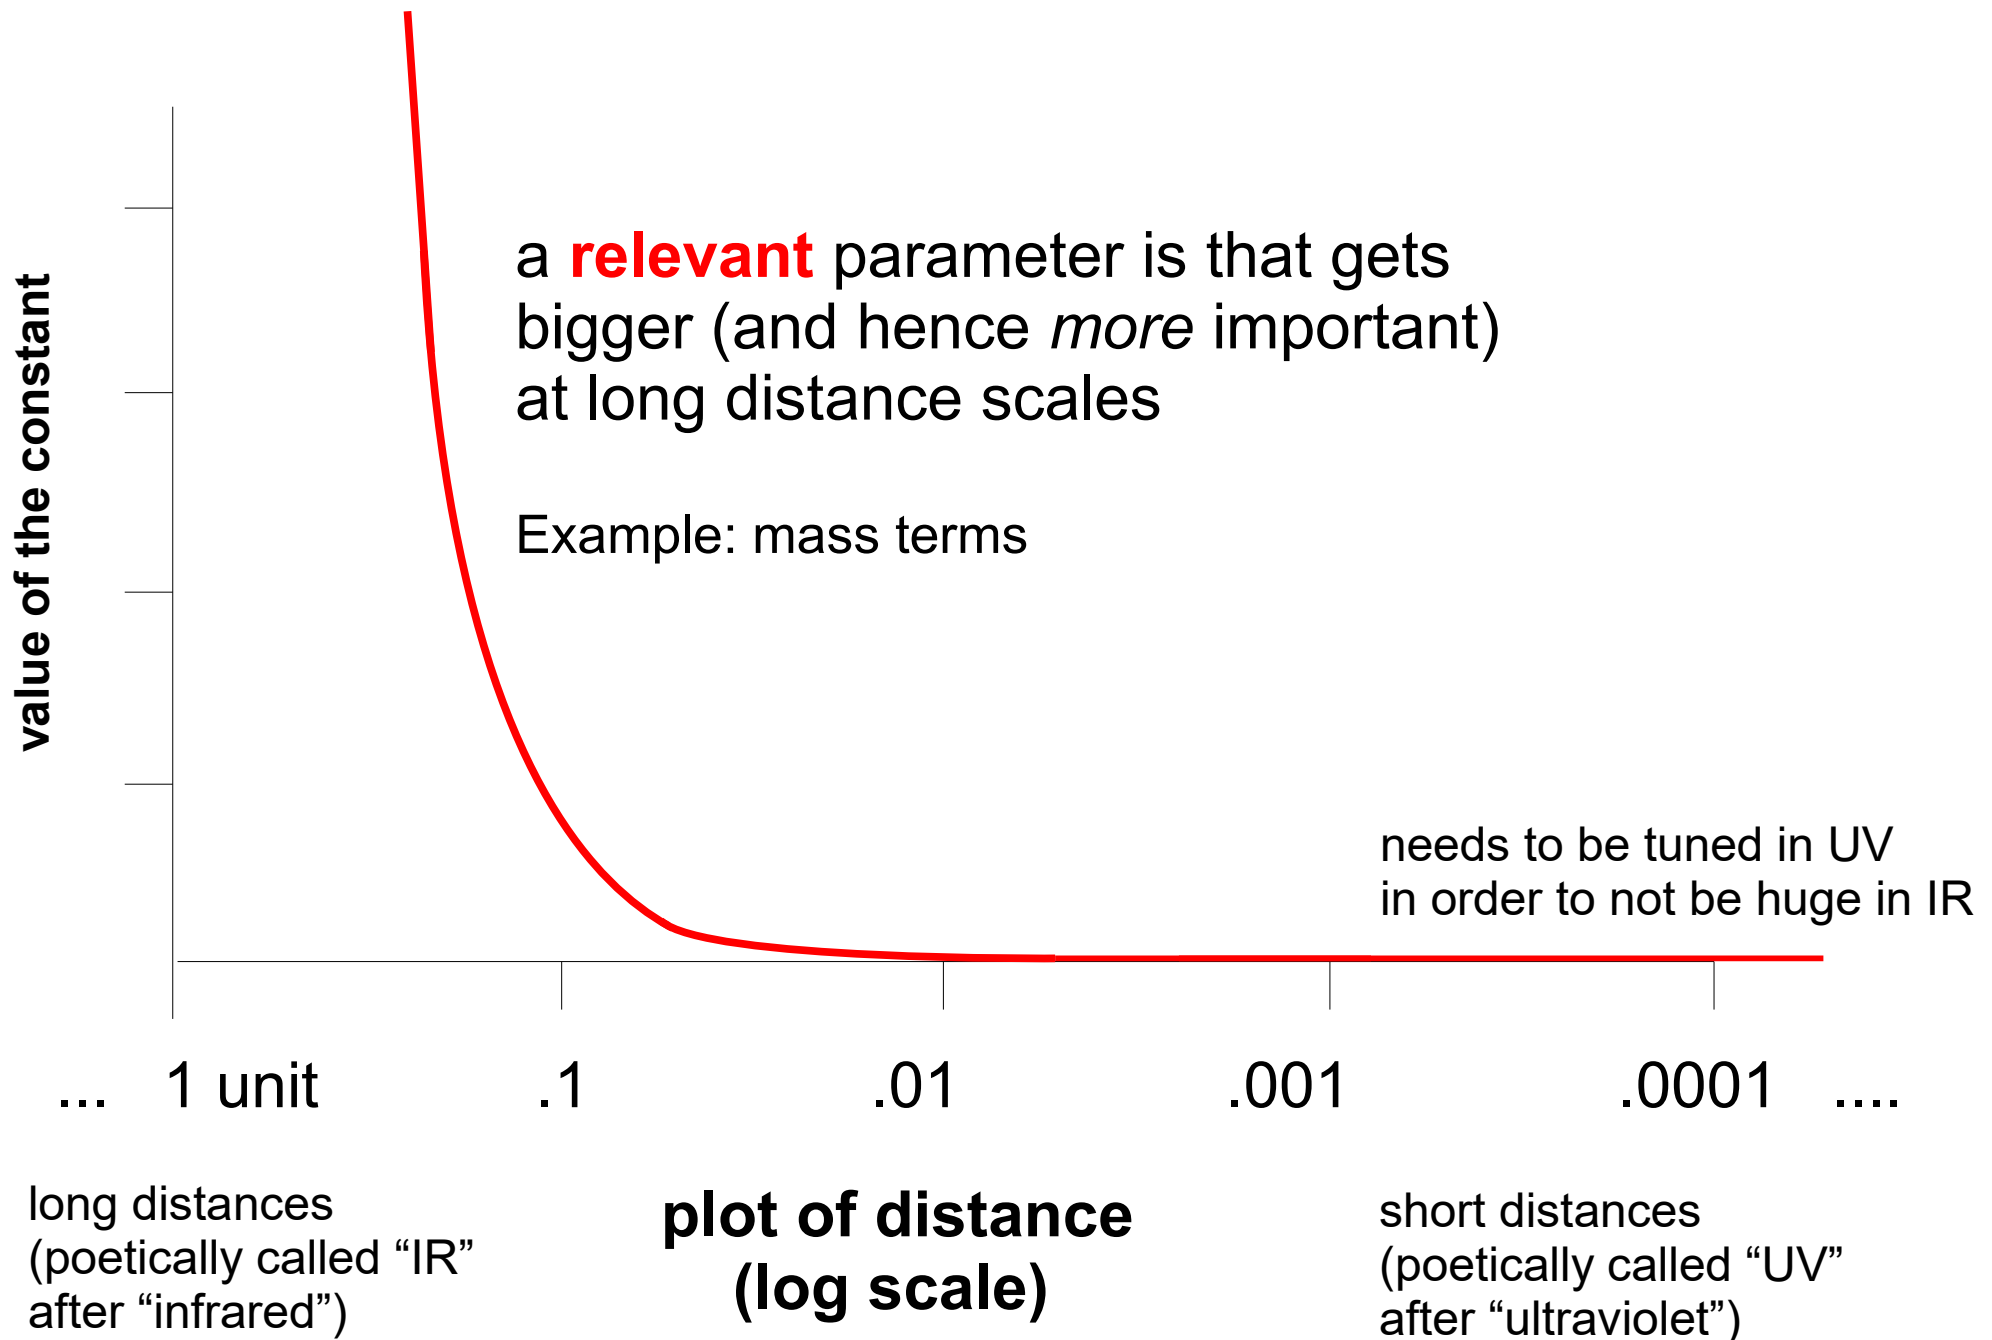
value of the constant

a relevant parameter is that gets bigger (and hence more important) at long distance scales

Example: mass terms

needs to be tuned in UV
in order to not be huge in IR

... 1 unit .1 .01 .001 .0001 ....

long distances
(poetically called "IR"
after "infrared")

plot of distance
(log scale)

short distances
(poetically called "UV"
after "ultraviolet")